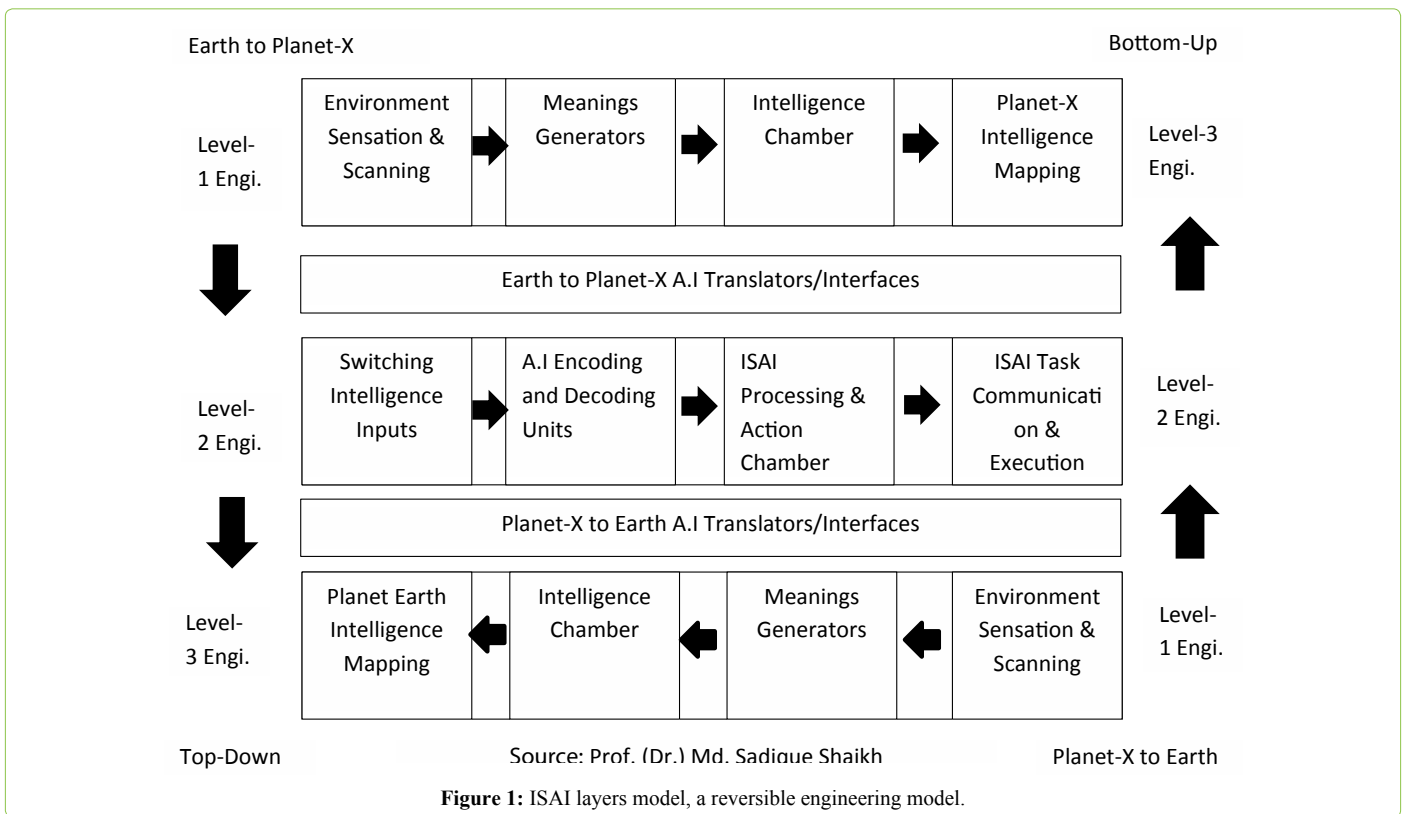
Earth to Planet-X

Bottom-Up

Level-1 Engi.

Environment Sensation & Scanning

Meanings Generators

Intelligence Chamber

Planet-X Intelligence Mapping

Level-3 Engi.

Earth to Planet-X A.I Translators/Interfaces

Level-2 Engi.

Switching Intelligence Inputs

A.I Encoding and Decoding Units

ISAI Processing & Action Chamber

ISAI Task Communication & Execution

Level-2 Engi.

Planet-X to Earth A.I Translators/Interfaces

Level-3 Engi.

Planet Earth Intelligence Mapping

Intelligence Chamber

Meanings Generators

Environment Sensation & Scanning

Level-1 Engi.

Top-Down

Source: Prof. (Dr.) Md. Sadique Shaikh

Planet-X to Earth

**Figure 1:** ISAI layers model, a reversible engineering model.